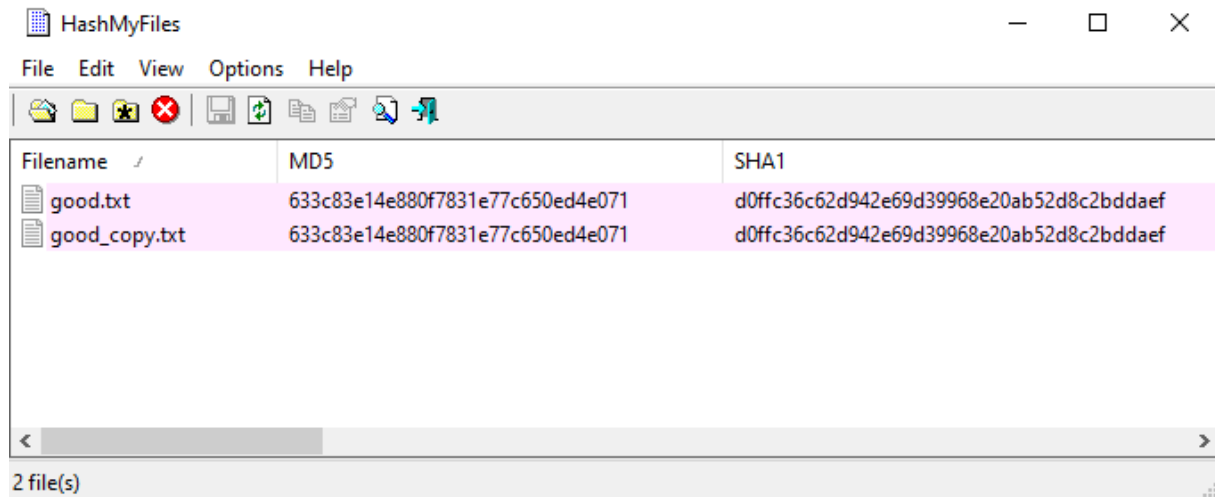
HashMyFiles

File Edit View Options Help

| Filename | MD5 | SHA1 |
|---|---|---|
| good.txt | 633c83e14e880f7831e77c650ed4e071 | d0ffc36c62d942e69d39968e20ab52d8c2bddaef |
| good_copy.txt | 633c83e14e880f7831e77c650ed4e071 | d0ffc36c62d942e69d39968e20ab52d8c2bddaef |

2 file(s)